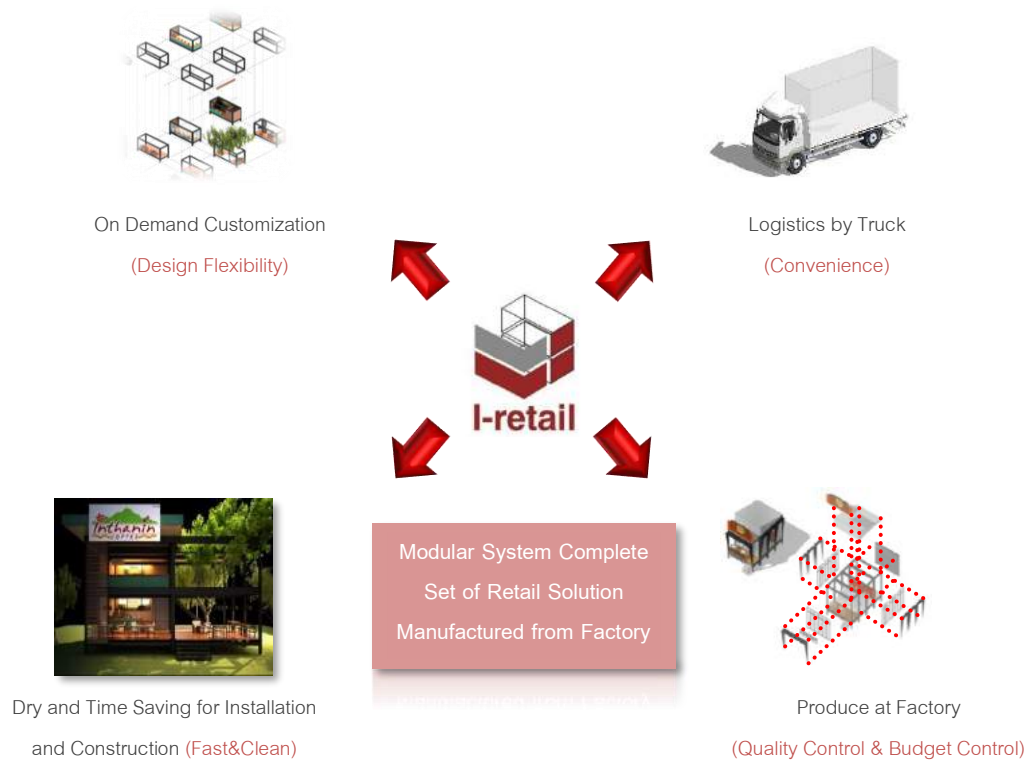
On Demand Customization

(Design Flexibility)

Logistics by Truck

(Convenience)

I-retail

Inthanin COFFEE

Modular System Complete Set of Retail Solution Manufactured from Factory

Dry and Time Saving for Installation and Construction (Fast&Clean)

Produce at Factory

(Quality Control & Budget Control)